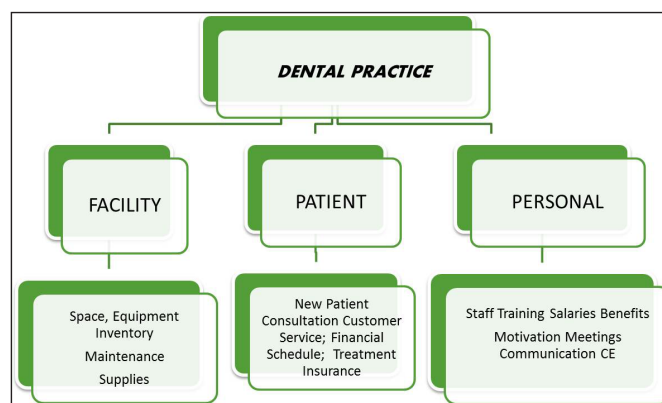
DENTAL PRACTICE

FACILITY

PATIENT

PERSONAL

Space, Equipment Inventory

Maintenance

Supplies

New Patient Consultation Customer Service; Financial Schedule; Treatment Insurance

Staff Training Salaries Benefits

Motivation Meetings Communication CE